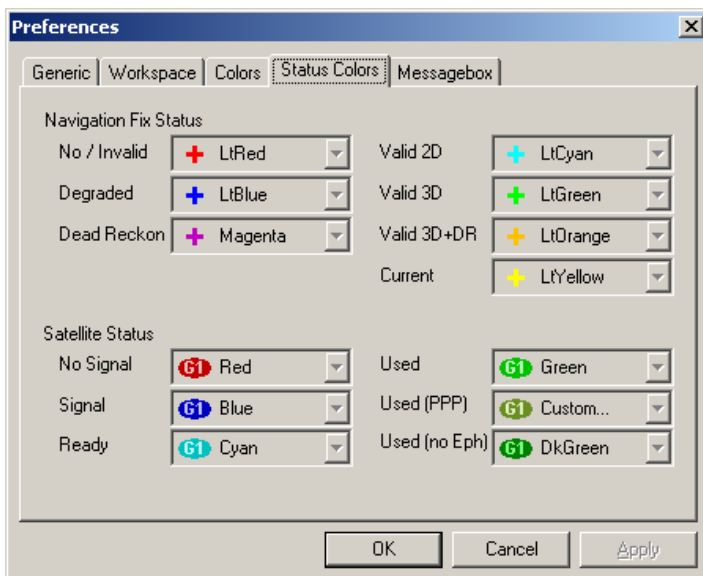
Preferences

Generic | Workspace | Colors | Status Colors | Messagebox

Navigation Fix Status

No / Invalid LtRed
Degraded LtBlue
Dead Reckon Magenta

Valid 2D LtCyan
Valid 3D LtGreen
Valid 3D+DR LtOrange
Current LtYellow

Satellite Status

No Signal G1 Red
Signal G1 Blue
Ready G1 Cyan

Used G1 Green
Used (PPP) G1 Custom...
Used (no Eph) G1 DkGreen

OK Cancel Apply